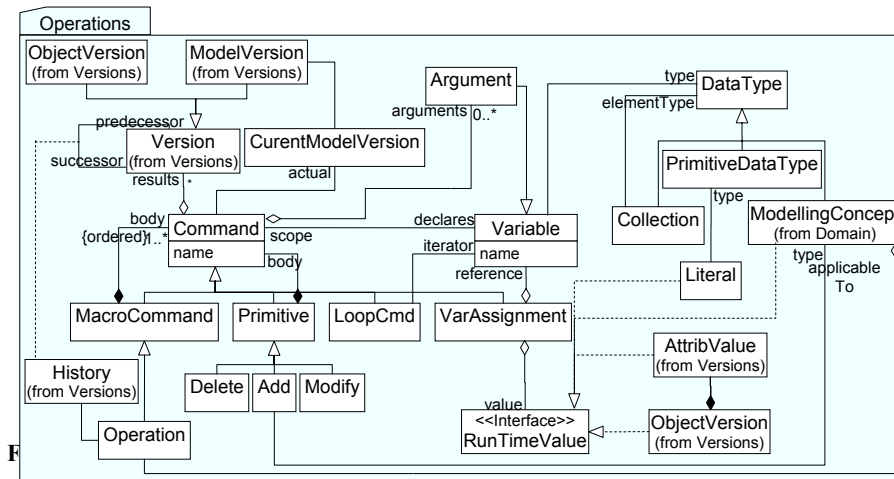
Operations

ObjectVersion
(from Versions)

ModelVersion
(from Versions)

predecessor
Version
(from Versions)
successor
results *

CurentModelVersion
actual

Argument
arguments 0..*

type
DataType
elementType

PrimitiveDataType
type

Collection

ModellingConcep
(from Domain)
type applicable To

body
{ordered} 1..*
Command
name
scope
body

declares
Variable
name
iterator
reference

Literal

MacroCommand
Primitive
LoopCmd
VarAssignment

AttribValue
(from Versions)

History
(from Versions)

Delete
Add
Modify

value
<<Interface>>
RunTimeValue

ObjectVersion
(from Versions)

Operation

F